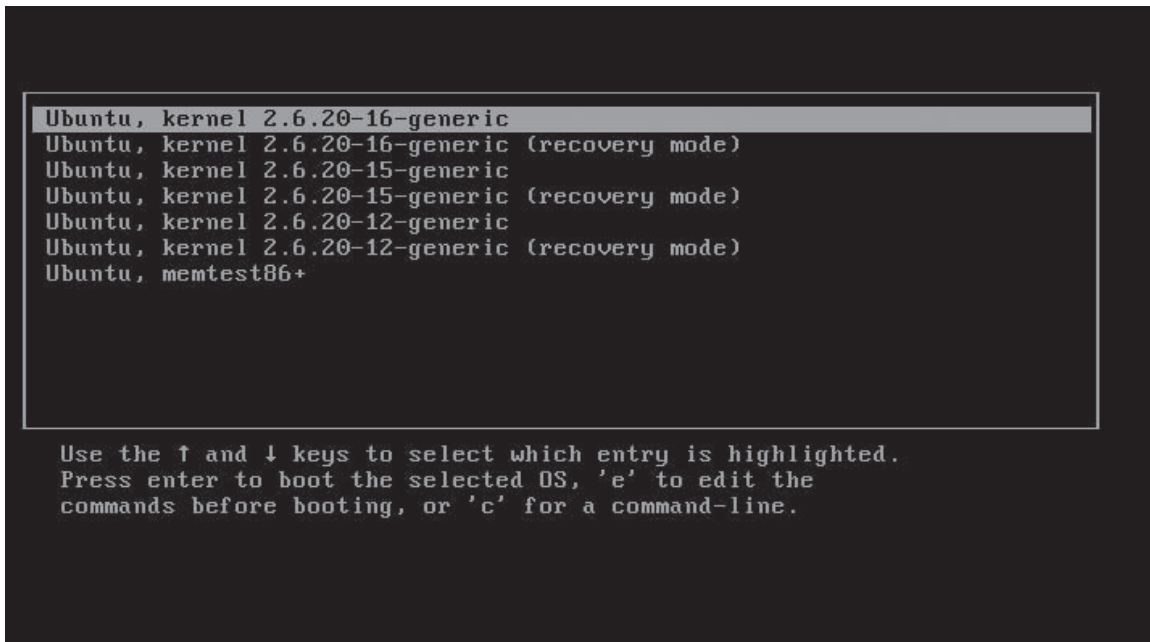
Ubuntu, kernel 2.6.20-16-generic
Ubuntu, kernel 2.6.20-16-generic (recovery mode)
Ubuntu, kernel 2.6.20-15-generic
Ubuntu, kernel 2.6.20-15-generic (recovery mode)
Ubuntu, kernel 2.6.20-12-generic
Ubuntu, kernel 2.6.20-12-generic (recovery mode)
Ubuntu, memtest86+

Use the ↑ and ↓ keys to select which entry is highlighted.
Press enter to boot the selected OS, 'e' to edit the commands before booting, or 'c' for a command-line.